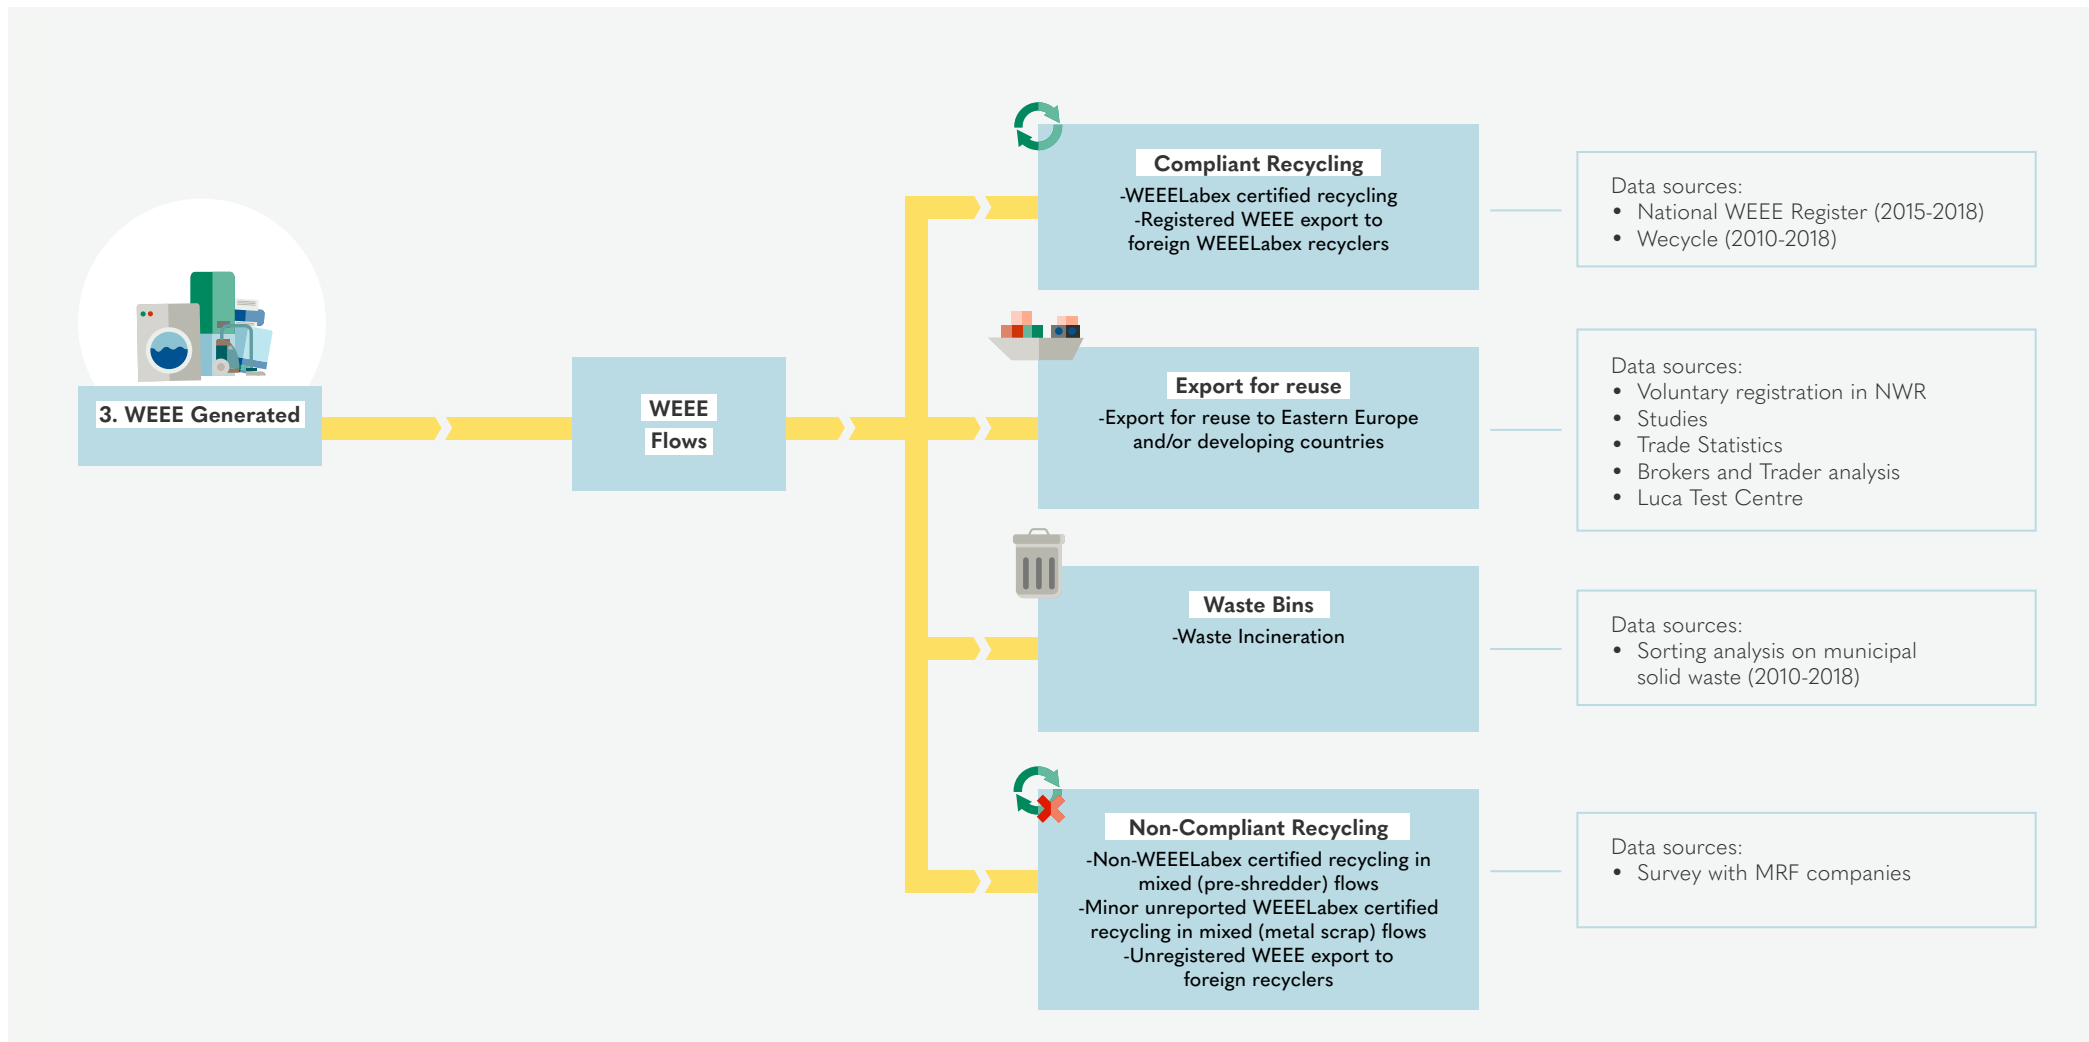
3. WEEE Generated

WEEE Flows

Compliant Recycling
-WEEELabex certified recycling
-Registered WEEE export to foreign WEEELabex recyclers

Data sources:
• National WEEE Register (2015-2018)
• Wecycle (2010-2018)

Export for reuse
-Export for reuse to Eastern Europe and/or developing countries

Data sources:
• Voluntary registration in NWR
• Studies
• Trade Statistics
• Brokers and Trader analysis
• Luca Test Centre

Waste Bins
-Waste Incineration

Data sources:
• Sorting analysis on municipal solid waste (2010-2018)

Non-Compliant Recycling
-Non-WEEELabex certified recycling in mixed (pre-shredder) flows
-Minor unreported WEEELabex certified recycling in mixed (metal scrap) flows
-Unregistered WEEE export to foreign recyclers

Data sources:
• Survey with MRF companies